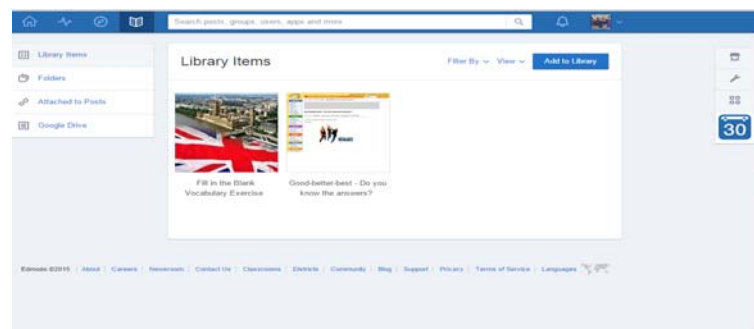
Search posts, groups, users, apps and more

Library Items
Folders
Attached to Posts
Google Drive

Library Items

Filter By View Add to Library

Fill in the Blank Vocabulary Exercise

Good-better-best - Do you know the answers?

30

Edmodo ©2015 | About | Careers | Newsroom | Contact Us | Classrooms | Districts | Community | Blog | Support | Privacy | Terms of Service | Languages